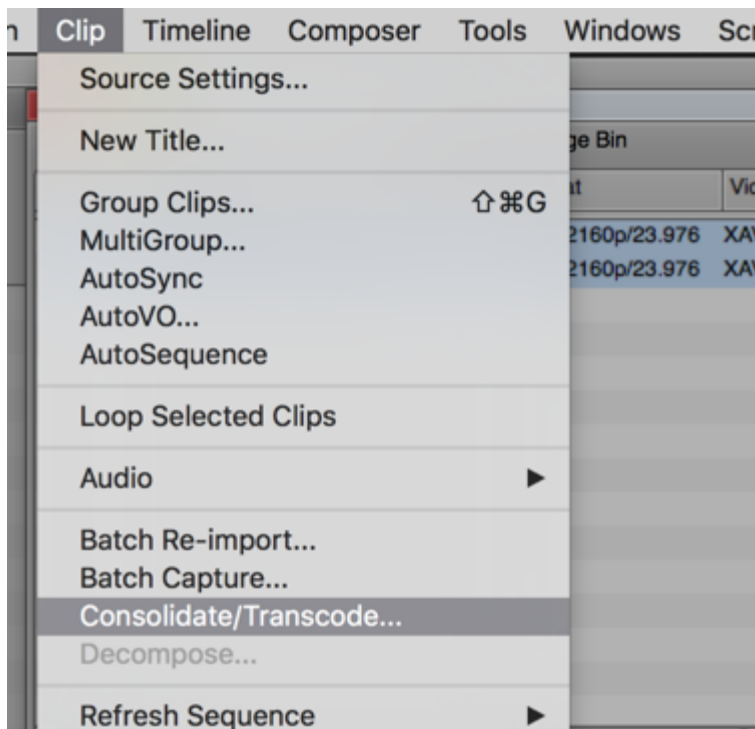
n Clip Timeline Composer Tools Windows Scr

Source Settings...

New Title...

Group Clips... ⇧⌘G
MultiGroup...
AutoSync
AutoVO...
AutoSequence

Loop Selected Clips

Audio ▶

Batch Re-import...
Batch Capture...
Consolidate/Transcode...
Decompose...

Refresh Sequence ▶

ge Bin
at Vic
2160p/23.976 XAV
2160p/23.976 XAV